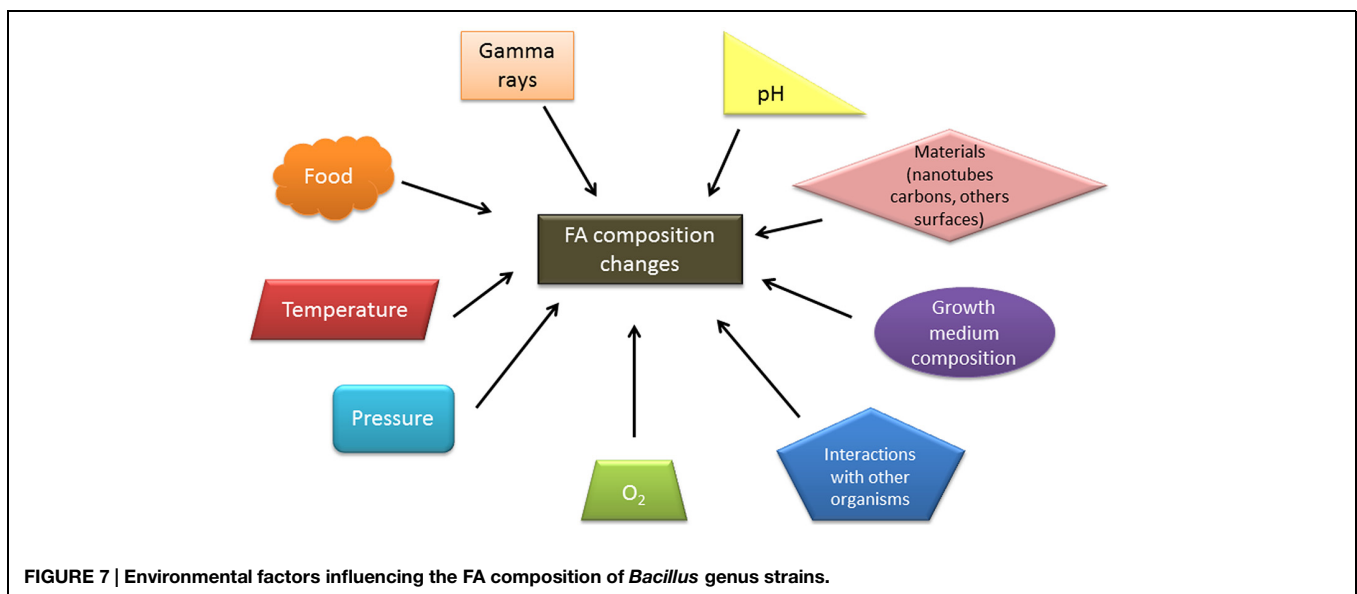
Gamma rays

pH

Food

Materials (nanotubes carbons, others surfaces)

FA composition changes

Temperature

Growth medium composition

Pressure

$O_2$

Interactions with other organisms

FIGURE 7 | Environmental factors influencing the FA composition of Bacillus genus strains.